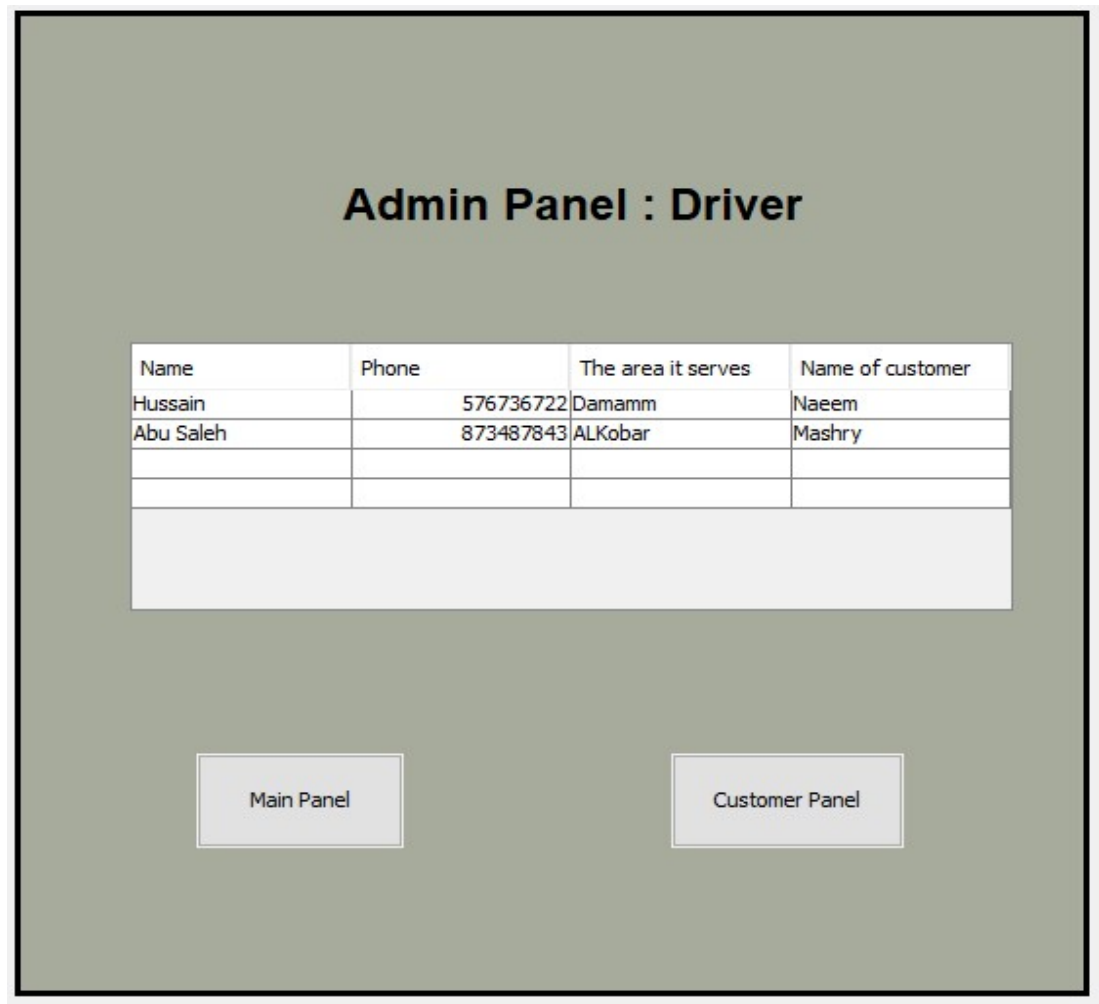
Admin Panel : Driver

| Name | Phone | The area it serves | Name of customer |
|---|---|---|---|
| Hussain | 576736722 | Damamm | Naeem |
| Abu Saleh | 873487843 | ALKobar | Mashry |
| | | | |
| | | | |

Main Panel

Customer Panel